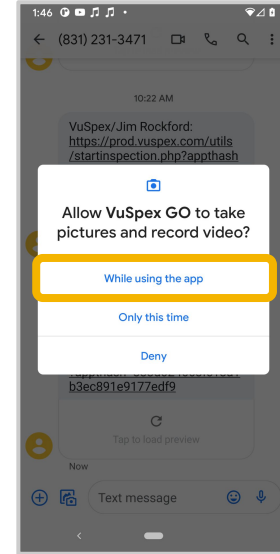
1:46

(831) 231-3471

10:22 AM

VuSpex/Jim Rockford: https://prod.vuspex.com/utils/startinspection.php?appthash

Allow **VuSpex GO** to take pictures and record video?

While using the app

Only this time

Deny

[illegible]
b3ec891e9177edf9

Tap to load preview

Now

Text message